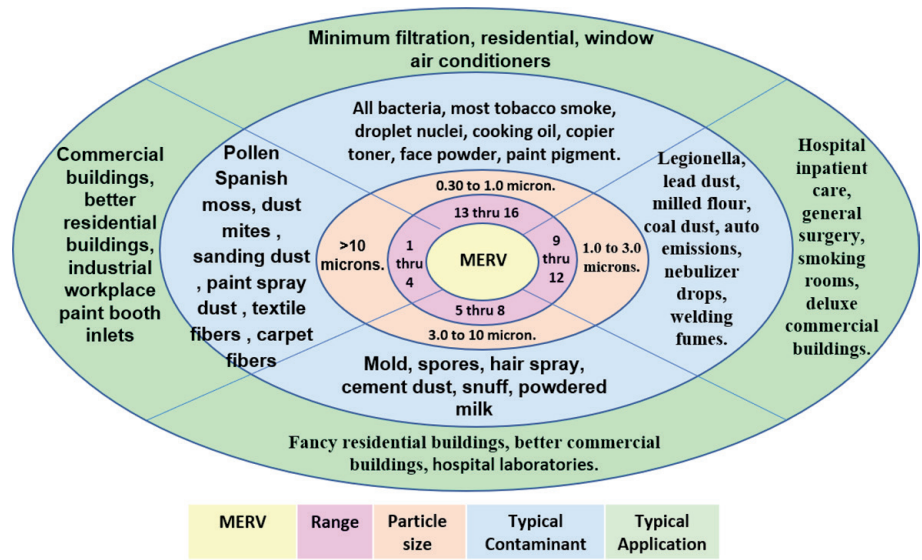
Minimum filtration, residential, window air conditioners

Commercial buildings, better residential buildings, industrial workplace paint booth inlets

All bacteria, most tobacco smoke, droplet nuclei, cooking oil, copier toner, face powder, paint pigment.

Hospital inpatient care, general surgery, smoking rooms, deluxe commercial buildings.

Pollen Spanish moss, dust mites , sanding dust , paint spray dust , textile fibers , carpet fibers

Legionella, lead dust, milled flour, coal dust, auto emissions, nebulizer drops, welding fumes.

0.30 to 1.0 micron.

13 thru 16

>10 microns.

1 thru 4

MERV

9 thru 12

1.0 to 3.0 microns.

5 thru 8

3.0 to 10 micron.

Mold, spores, hair spray, cement dust, snuff, powdered milk

Fancy residential buildings, better commercial buildings, hospital laboratories.

| MERV | Range | Particle size | Typical Contaminant | Typical Application |
|---|---|---|---|---|